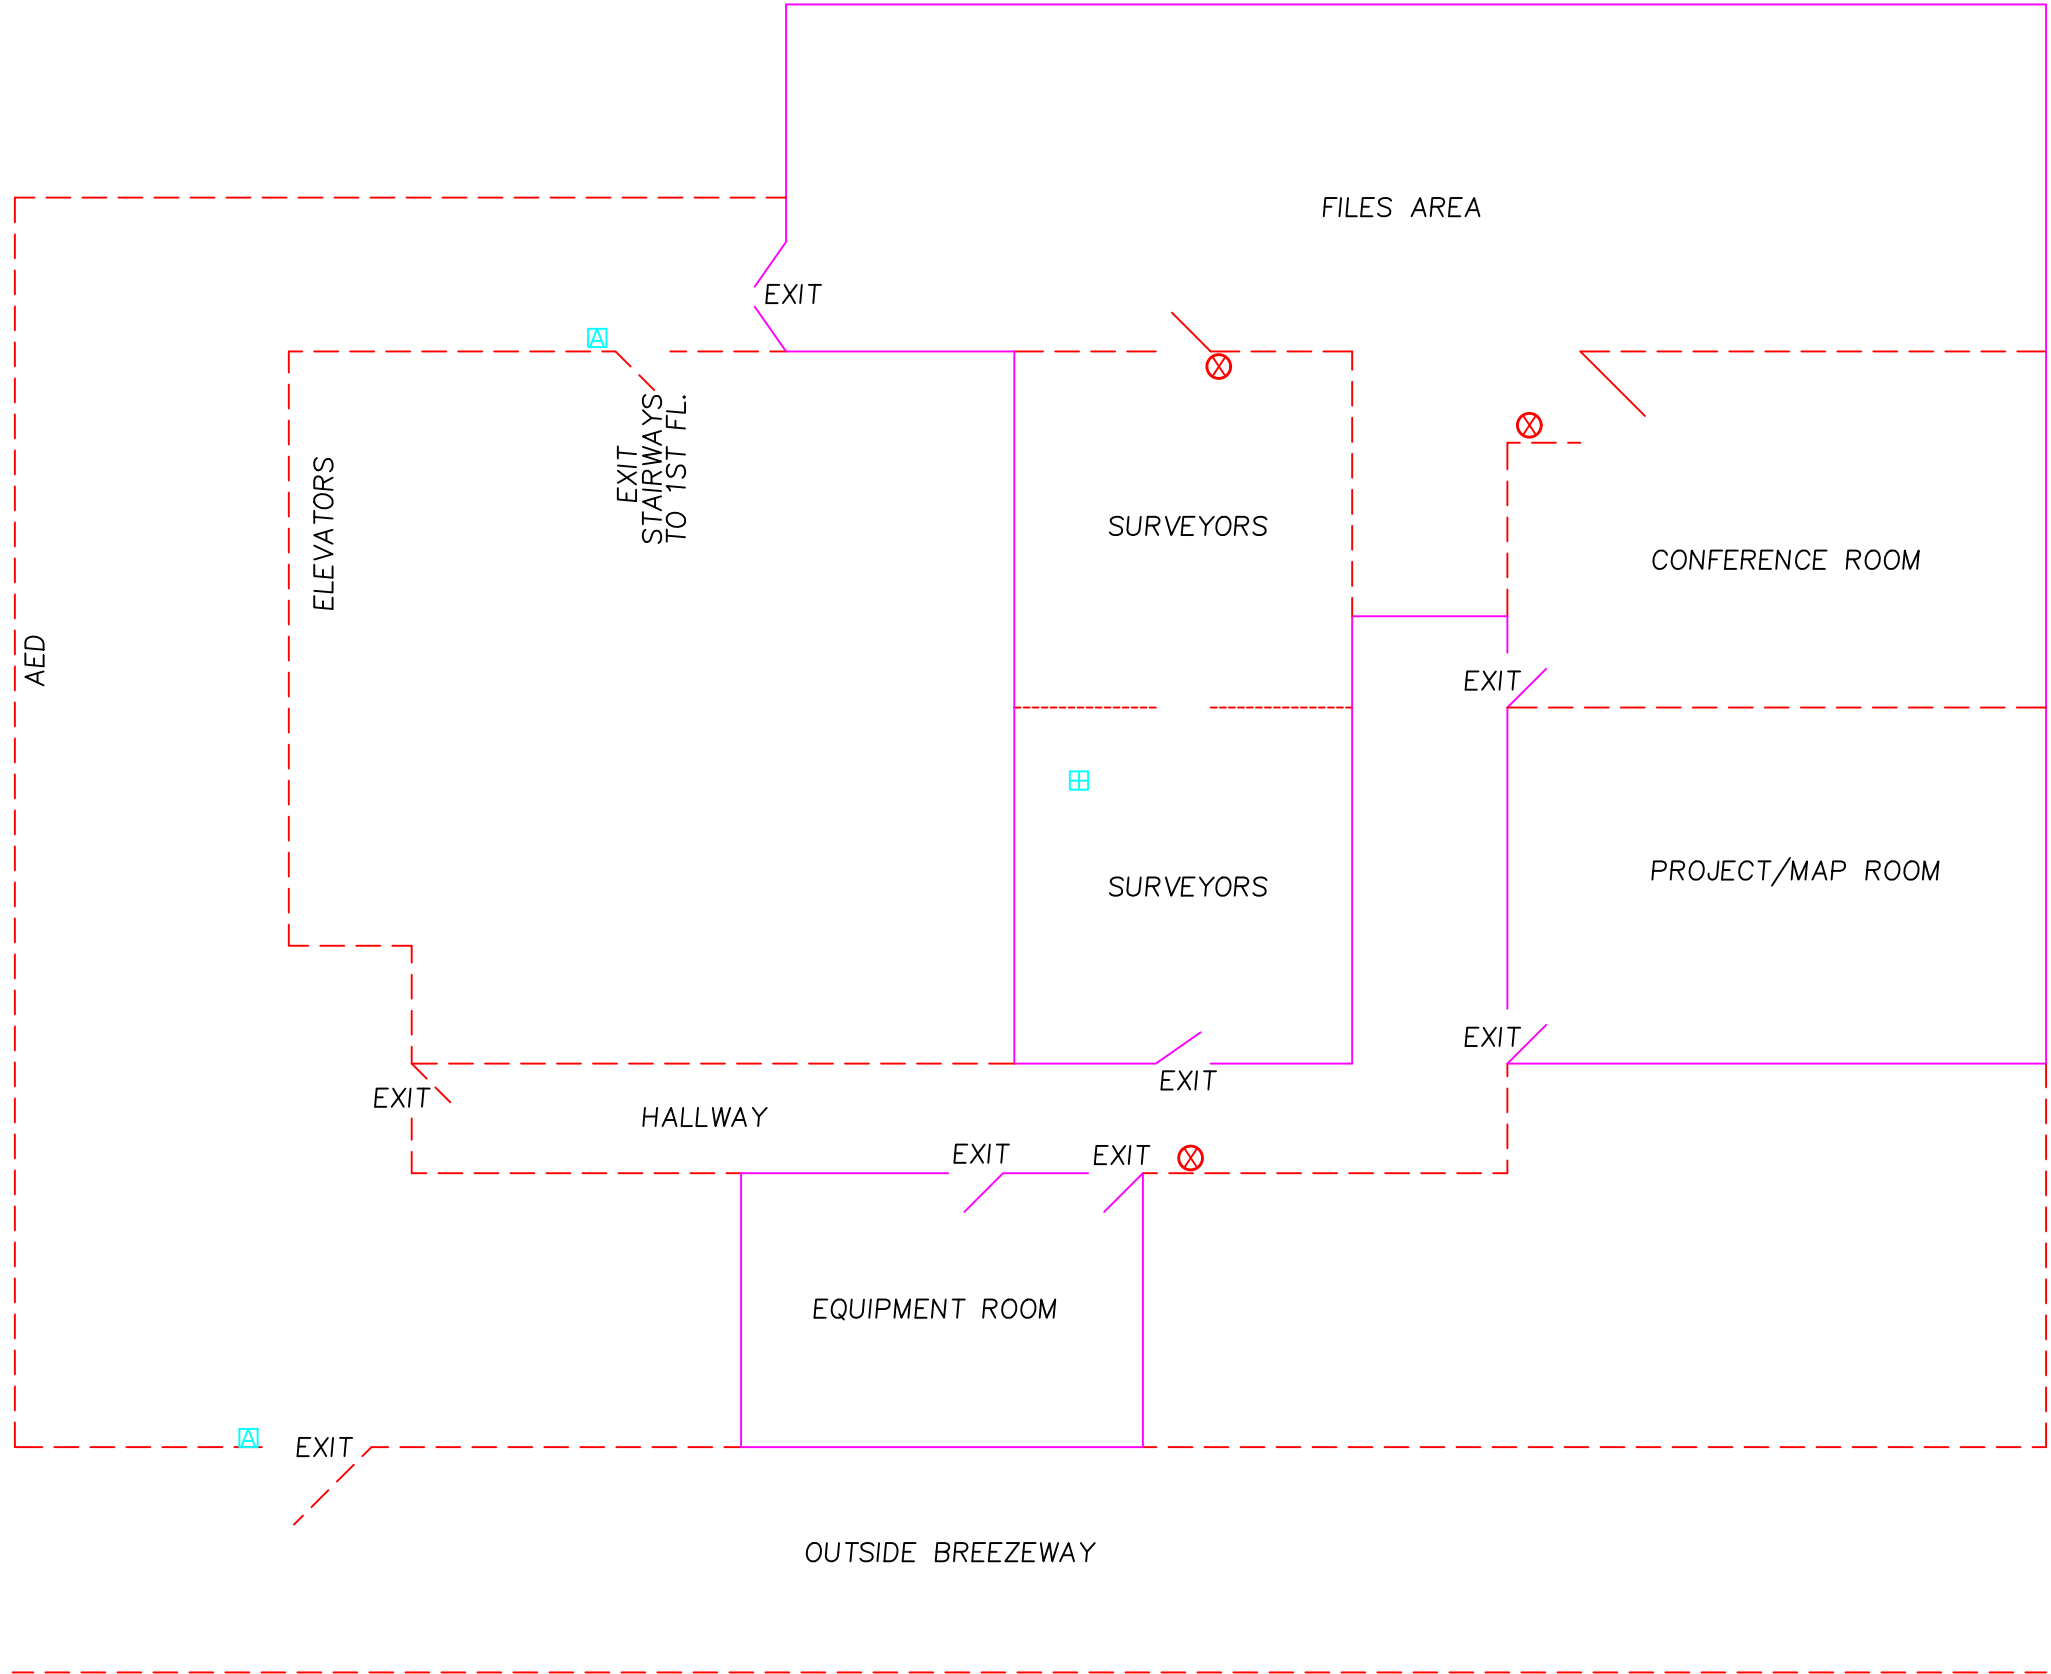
FILES AREA

EXIT

A

EXIT
STAIRWAYS
TO 1ST FL.

ELEVATORS

AED

SURVEYORS

CONFERENCE ROOM

EXIT

SURVEYORS

PROJECT/MAP ROOM

EXIT

EXIT

EXIT

HALLWAY

EXIT

EXIT

EQUIPMENT ROOM

A

EXIT

OUTSIDE BREEZEWAY